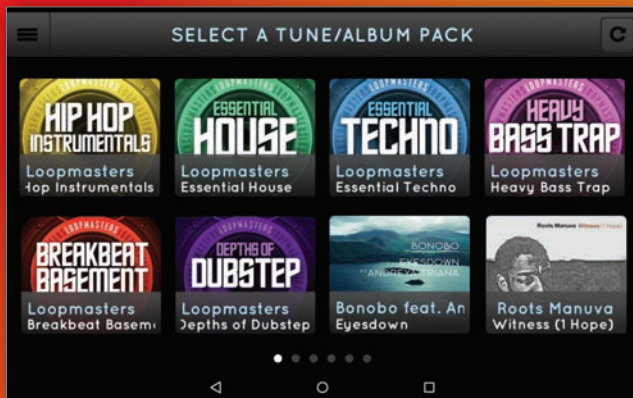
SELECT A TUNE/ALBUM PACK

C

LOOPMASTERS
HIP HOP INSTRUMENTALS
Loopmasters
Hop Instrumentals

LOOPMASTERS
ESSENTIAL HOUSE
Loopmasters
Essential House

LOOPMASTERS
ESSENTIAL TECHNO
Loopmasters
Essential Techno

LOOPMASTERS
HEAVY BASS TRAP
Loopmasters
Heavy Bass Trap

LOOPMASTERS
BREAKBEAT BASEMENT
Loopmasters
Breakbeat Basem

LOOPMASTERS
DEPTHS OF DUBSTEP
Loopmasters
Depths of Dubstep

BONOBO
EYESDOWN
ANDREYA TRIANA
Bonobo feat. An
Eyesdown

Roots Manuva Witness (1 Hope)
Roots Manuva
Witness (1 Hope)